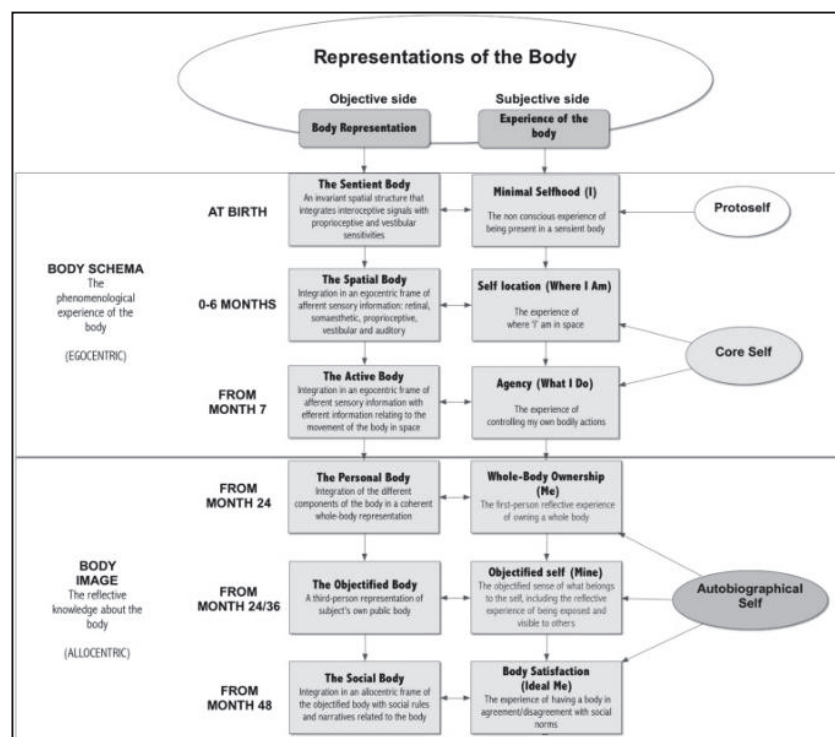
Representations of the Body

Objective side

Subjective side

Body Representation

Experience of the body

BODY SCHEMA
The phenomenological experience of the body

(EGOCENTRIC)

AT BIRTH

The Sentient Body
An invariant spatial structure that integrates interoceptive signals with proprioceptive and vestibular sensitivities

Minimal Selfhood (I)
The non conscious experience of being present in a sensient body

Protoself

0-6 MONTHS

The Spatial Body
Integration in an egocentric frame of afferent sensory information: retinal, somaesthetic, proprioceptive, vestibular and auditory

Self location (Where I Am)
The experience of where 'I' am in space

Core Self

FROM MONTH 7

The Active Body
Integration in an egocentric frame of afferent sensory information with efferent information relating to the movement of the body in space

Agency (What I Do)
The experience of controlling my own bodily actions

BODY IMAGE
The reflective knowledge about the body

(ALLOCENTRIC)

FROM MONTH 24

The Personal Body
Integration of the different components of the body in a coherent whole-body representation

Whole-Body Ownership (Me)
The first-person reflective experience of owning a whole body

FROM MONTH 24/36

The Objectified Body
A third-person representation of subject's own public body

Objectified self (Mine)
The objectified sense of what belongs to the self, including the reflective experience of being exposed and visible to others

Autobiographical Self

FROM MONTH 48

The Social Body
Integration in an allocentric frame of the objectified body with social rules and narratives related to the body

Body Satisfaction (Ideal Me)
The experience of having a body in agreement/disagreement with social norms